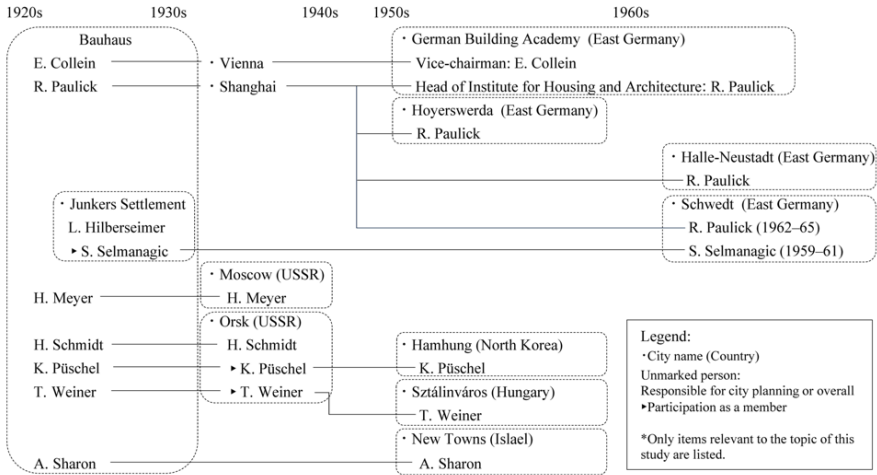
1920s 1930s 1940s 1950s 1960s

Bauhaus
E. Collein
R. Paulick

・Vienna
・Shanghai

・German Building Academy (East Germany)
Vice-chairman: E. Collein
Head of Institute for Housing and Architecture: R. Paulick

・Hoyerswerda (East Germany)
R. Paulick

・Halle-Neustadt (East Germany)
R. Paulick

・Junkers Settlement
L. Hilberseimer
‣S. Selmanagic

・Schwedt (East Germany)
R. Paulick (1962–65)
S. Selmanagic (1959–61)

H. Meyer

・Moscow (USSR)
H. Meyer

H. Schmidt
K. Püschel
T. Weiner

・Orsk (USSR)
H. Schmidt
‣K. Püschel
‣T. Weiner

・Hamhung (North Korea)
K. Püschel

・Sztálinváros (Hungary)
T. Weiner

A. Sharon

・New Towns (Islael)
A. Sharon

Legend:
・City name (Country)
Unmarked person:
Responsible for city planning or overall
‣Participation as a member

*Only items relevant to the topic of this study are listed.